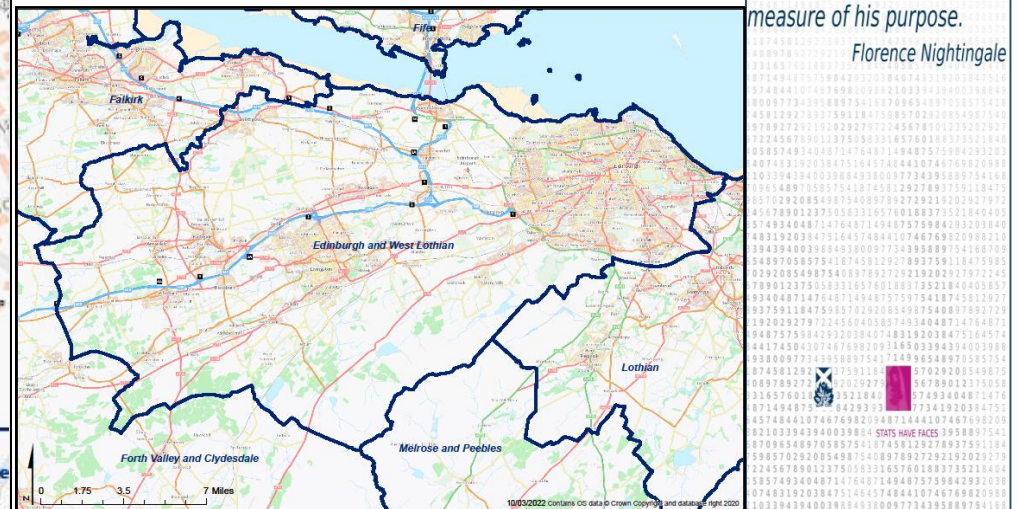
measure of his purpose.
Florence Nightingale

Fife
Falkirk
Edinburgh and West Lothian
Lothian
Melrose and Peebles
Forth Valley and Clydesdale
N
0 1.75 3.5 7 Miles
10/03/2022 Contains OS data © Crown Copyright and database right 2020
STATS HAVE FACES